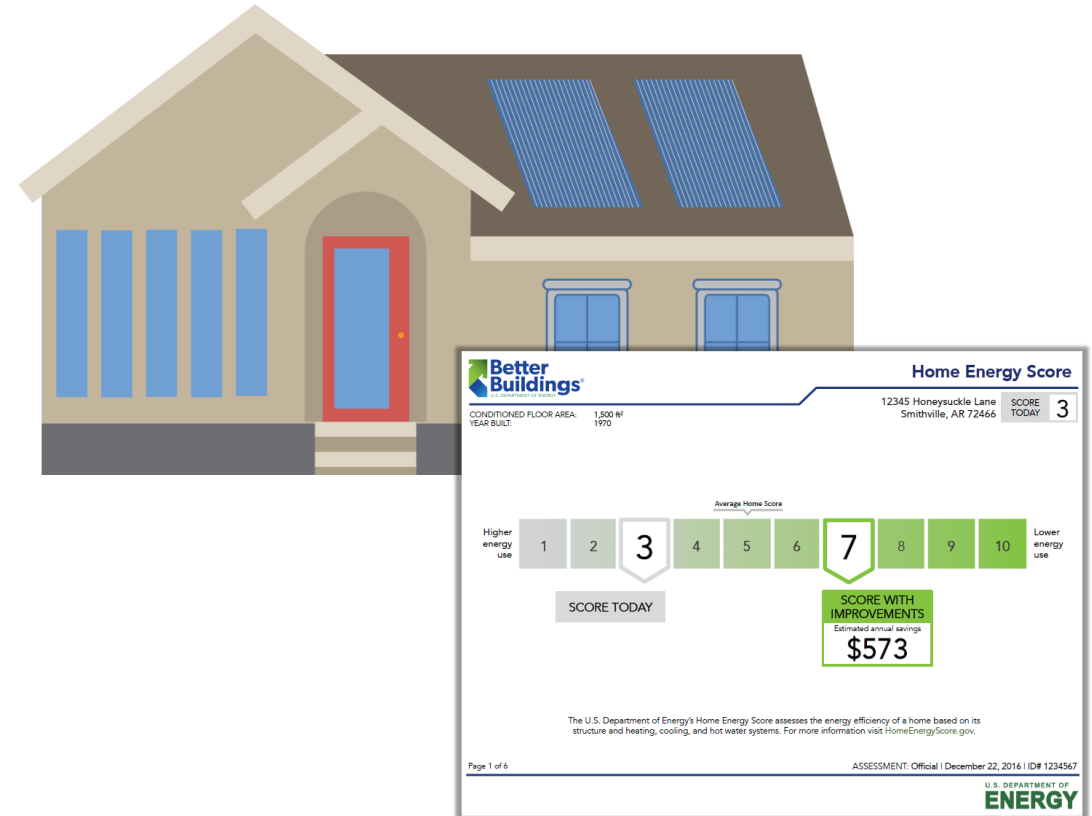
Better Buildings®
U.S. DEPARTMENT OF ENERGY

Home Energy Score

CONDITIONED FLOOR AREA: 1,500 ft²
YEAR BUILT: 1970

12345 Honeysuckle Lane
Smithville, AR 72466

SCORE TODAY 3

Average Home Score

Higher energy use

| 1 | 2 | 3 | 4 | 5 | 6 | 7 | 8 | 9 | 10 |
|---|---|---|---|---|---|---|---|---|---|

Lower energy use

SCORE TODAY

SCORE WITH IMPROVEMENTS
Estimated annual savings
$573

The U.S. Department of Energy's Home Energy Score assesses the energy efficiency of a home based on its structure and heating, cooling, and hot water systems. For more information visit HomeEnergyScore.gov.

Page 1 of 6

ASSESSMENT: Official | December 22, 2016 | ID# 1234567

U.S. DEPARTMENT OF ENERGY